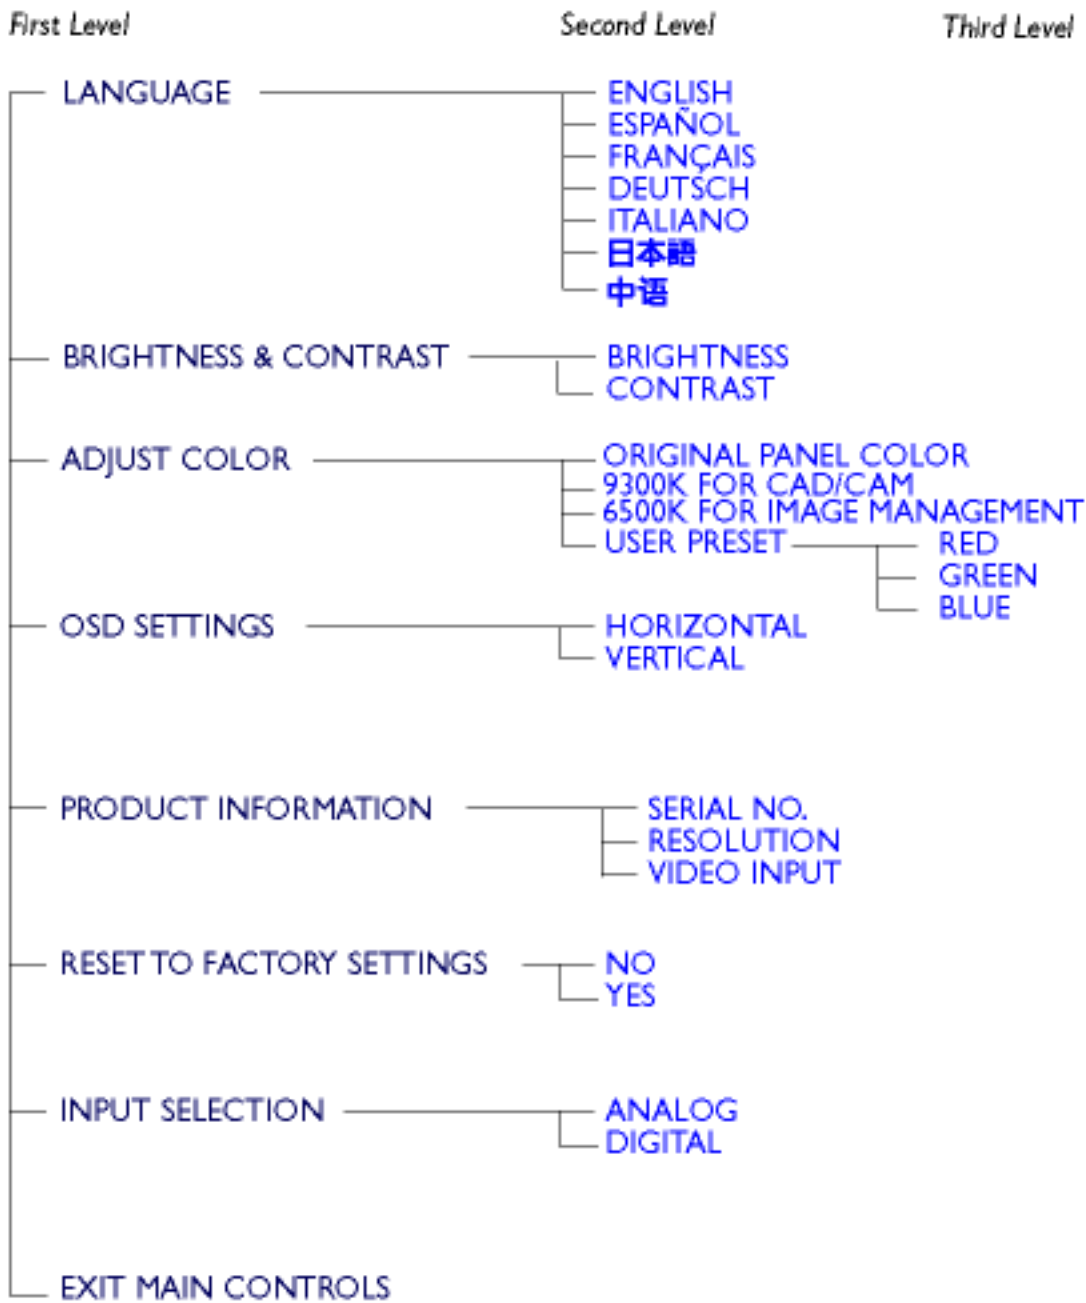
First Level Second Level Third Level

LANGUAGE
ENGLISH
ESPAÑOL
FRANÇAIS
DEUTSCH
ITALIANO
日本語
中语

BRIGHTNESS & CONTRAST
BRIGHTNESS
CONTRAST

ADJUST COLOR
ORIGINAL PANEL COLOR
9300K FOR CAD/CAM
6500K FOR IMAGE MANAGEMENT
USER PRESET
RED
GREEN
BLUE

OSD SETTINGS
HORIZONTAL
VERTICAL

PRODUCT INFORMATION
SERIAL NO.
RESOLUTION
VIDEO INPUT

RESET TO FACTORY SETTINGS
NO
YES

INPUT SELECTION
ANALOG
DIGITAL

EXIT MAIN CONTROLS